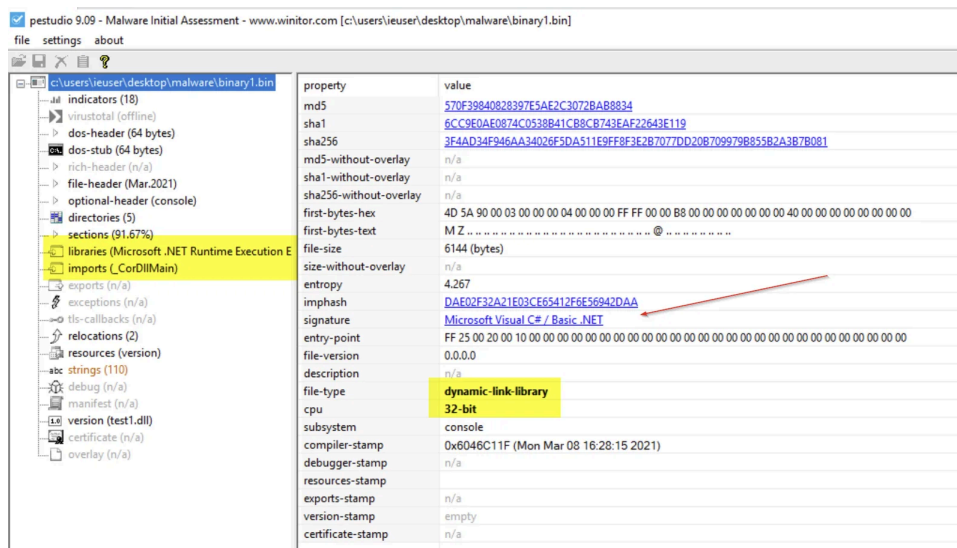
pestudio 9.09 - Malware Initial Assessment - www.winitor.com [c:\users\ieuser\desktop\malware\binary1.bin]

file settings about

c:\users\ieuser\desktop\malware\binary1.bin
indicators (18)
virustotal (offline)
dos-header (64 bytes)
dos-stub (64 bytes)
rich-header (n/a)
file-header (Mar.2021)
optional-header (console)
directories (5)
sections (91.67%)
libraries (Microsoft .NET Runtime Execution E
imports (_CorDllMain)
exports (n/a)
exceptions (n/a)
tls-callbacks (n/a)
relocations (2)
resources (version)
strings (110)
debug (n/a)
manifest (n/a)
version (test1.dll)
certificate (n/a)
overlay (n/a)

| property | value |
|---|---|
| md5 | 570F39840828397E5AE2C3072BAB8834 |
| sha1 | 6CC9E0AE0874C0538B41CB8CB743EAF22643E119 |
| sha256 | 3F4AD34F946AA34026F5DA511E9FF8F3E2B7077DD20B709979B855B2A3B7B081 |
| md5-without-overlay | n/a |
| sha1-without-overlay | n/a |
| sha256-without-overlay | n/a |
| first-bytes-hex | 4D 5A 90 00 03 00 00 00 04 00 00 00 FF FF 00 00 B8 00 00 00 00 00 00 00 40 00 00 00 00 00 00 00 |
| first-bytes-text | M Z .. .. .. .. .. .. .. .. .. .. .. .. .. .. .. .. @ .. .. .. .. .. .. .. |
| file-size | 6144 (bytes) |
| size-without-overlay | n/a |
| entropy | 4.267 |
| imphash | DAE02F32A21E03CE65412F6E56942DAA |
| signature | Microsoft Visual C# / Basic .NET |
| entry-point | FF 25 00 20 00 10 00 00 00 00 00 00 00 00 00 00 00 00 00 00 00 00 00 00 00 00 00 00 00 00 00 00 |
| file-version | 0.0.0.0 |
| description | n/a |
| file-type | dynamic-link-library |
| cpu | 32-bit |
| subsystem | console |
| compiler-stamp | 0x6046C11F (Mon Mar 08 16:28:15 2021) |
| debugger-stamp | n/a |
| resources-stamp | |
| exports-stamp | n/a |
| version-stamp | empty |
| certificate-stamp | n/a |